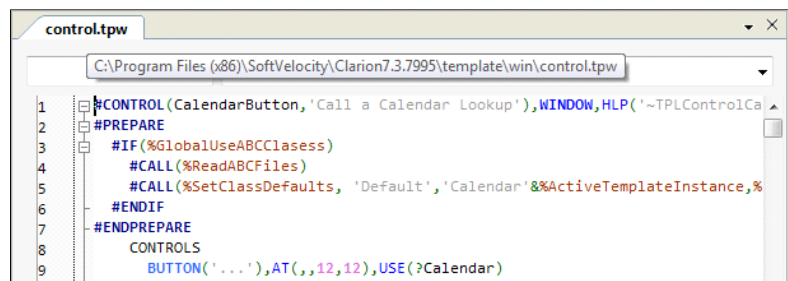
control.tpw

C:\Program Files (x86)\SoftVelocity\Clarion7.3.7995\template\win\control.tpw

1 #CONTROL(CalendarButton,'Call a Calendar Lookup'),WINDOW,HLP('~TPLControlCa
2 #PREPARE
3 #IF(%GlobalUseABCClasess)
4 #CALL(%ReadABCFiles)
5 #CALL(%SetClassDefaults, 'Default','Calendar'&%ActiveTemplateInstance,%
6 #ENDIF
7 #ENDPREPARE
8 CONTROLS
9 BUTTON('...'),AT(,,12,12),USE(?Calendar)